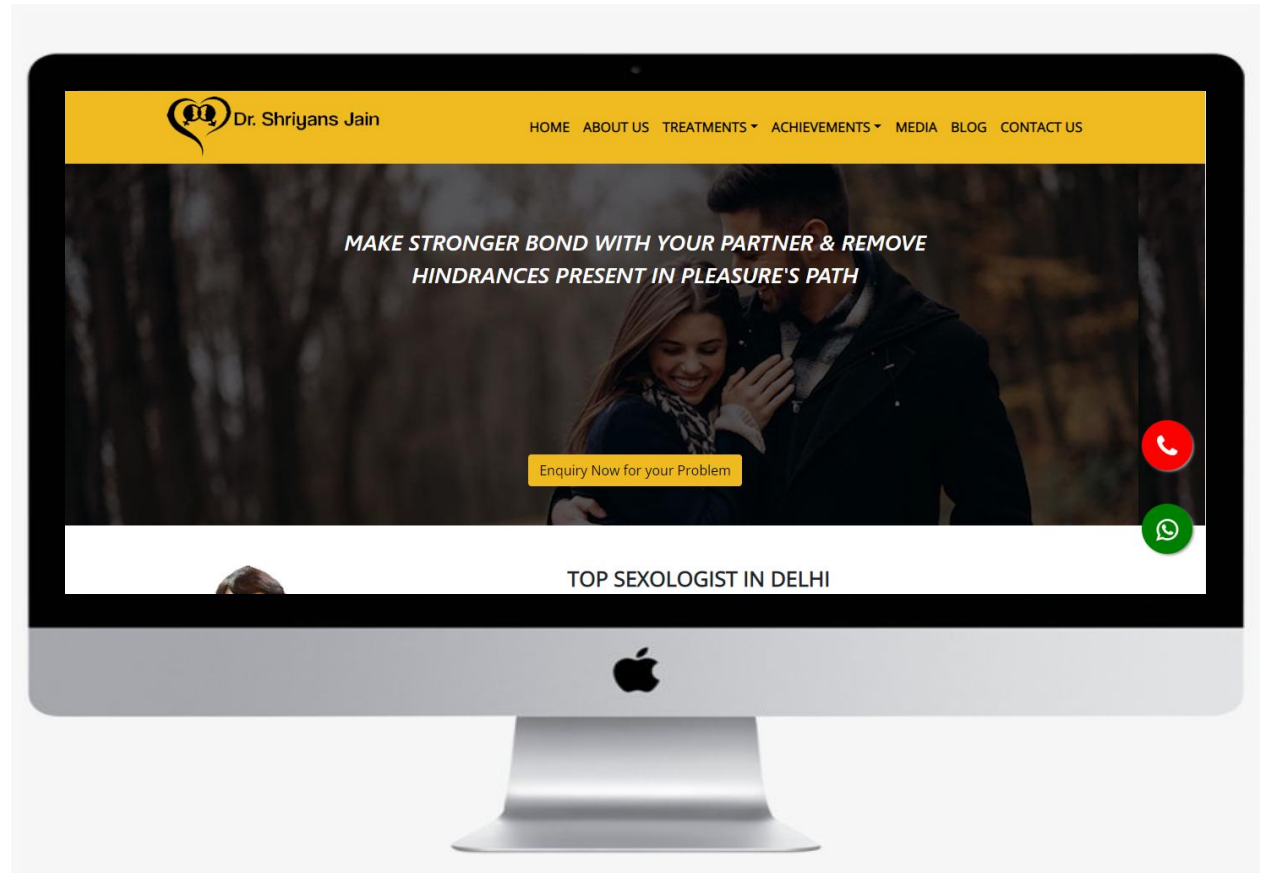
Dr. Shriyans Jain

HOME ABOUT US TREATMENTS ACHIEVEMENTS MEDIA BLOG CONTACT US

MAKE STRONGER BOND WITH YOUR PARTNER & REMOVE HINDRANCES PRESENT IN PLEASURE'S PATH

Enquiry Now for your Problem

TOP SEXOLOGIST IN DELHI